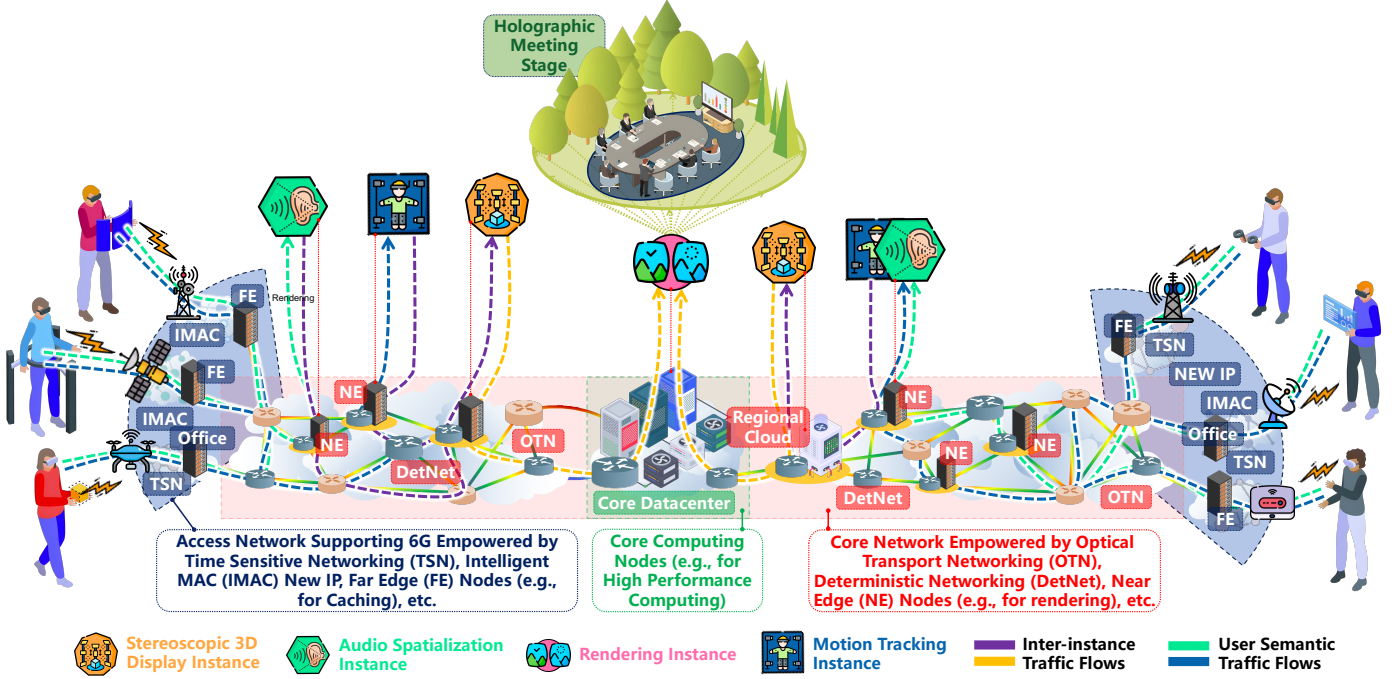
Holographic Meeting Stage

FE

Rendering

IMAC

FE

IMAC

Office

TSN

NE

NE

DetNet

OTN

Core Datacenter

Regional Cloud

NE

NE

NE

DetNet

OTN

FE

TSN

NEW IP

IMAC

Office

TSN

FE

Access Network Supporting 6G Empowered by Time Sensitive Networking (TSN), Intelligent MAC (IMAC) New IP, Far Edge (FE) Nodes (e.g., for Caching), etc.

Core Computing Nodes (e.g., for High Performance Computing)

Core Network Empowered by Optical Transport Networking (OTN), Deterministic Networking (DetNet), Near Edge (NE) Nodes (e.g., for rendering), etc.

Stereoscopic 3D Display Instance

Audio Spatialization Instance

Rendering Instance

Motion Tracking Instance

Inter-instance Traffic Flows

User Semantic Traffic Flows